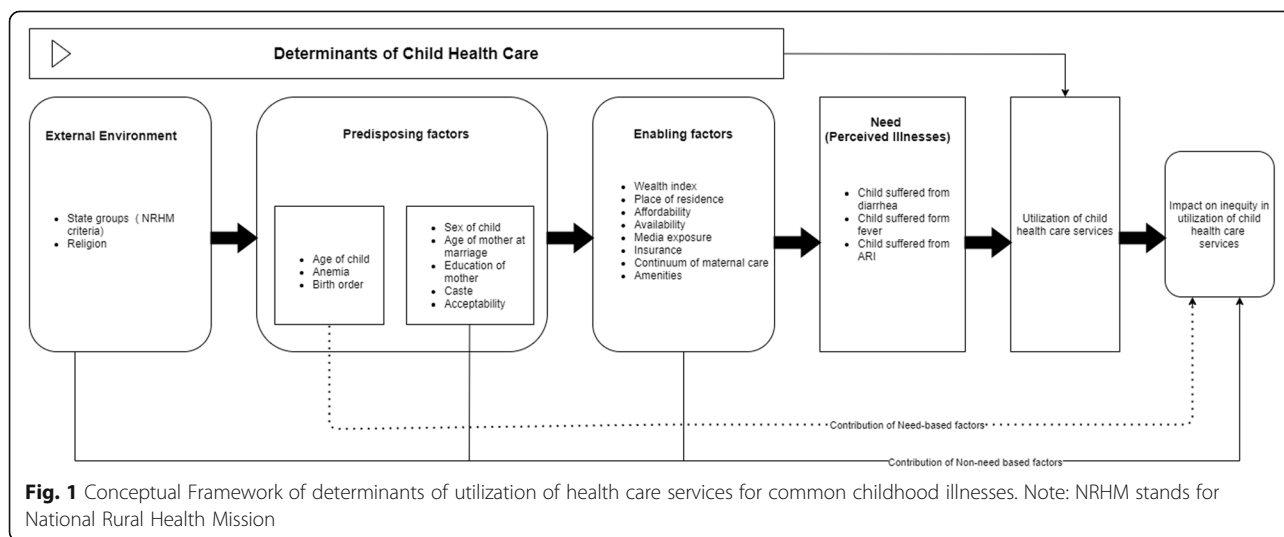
Determinants of Child Health Care

External Environment

- State groups（NRHM criteria)
- Religion

Predisposing factors

- Age of child
- Anemia
- Birth order

- Sex of child
- Age of mother at marriage
- Education of mother
- Caste
- Acceptability

Enabling factors

- Wealth index
- Place of residence
- Affordability
- Availability
- Media exposure
- Insurance
- Continuum of maternal care
- Amenities

Need
(Perceived Illnesses)

- Child suffered from diarrhea
- Child suffered form fever
- Child suffered from ARI

Utilization of child health care services

Impact on inequity in utilization of child health care services

Contribution of Need-based factors

Contribution of Non-need based factors

**Fig. 1** Conceptual Framework of determinants of utilization of health care services for common childhood illnesses. Note: NRHM stands for National Rural Health Mission